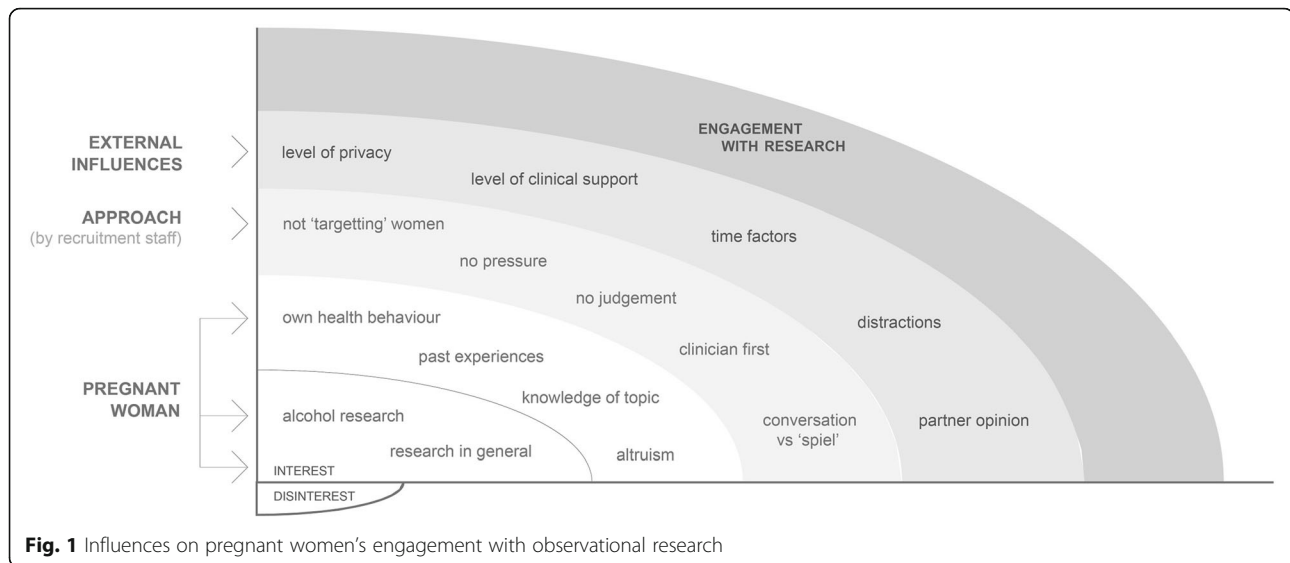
EXTERNAL INFLUENCES

APPROACH
(by recruitment staff)

PREGNANT WOMAN

ENGAGEMENT WITH RESEARCH

level of privacy

level of clinical support

not 'targetting' women

time factors

no pressure

no judgement

distractions

own health behaviour

past experiences

clinician first

knowledge of topic

alcohol research

conversation vs 'spiel'

partner opinion

research in general

altruism

INTEREST

DISINTEREST

**Fig. 1** Influences on pregnant women's engagement with observational research